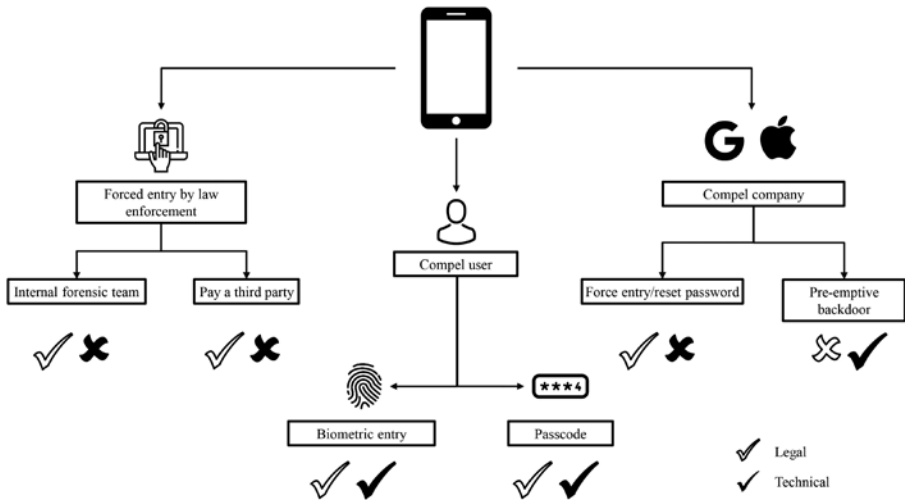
G

Forced entry by law enforcement

Internal forensic team

Pay a third party

Compel user

Compel company

Force entry/reset password

Pre-emptive backdoor

***4

Biometric entry

Passcode

Legal

Technical